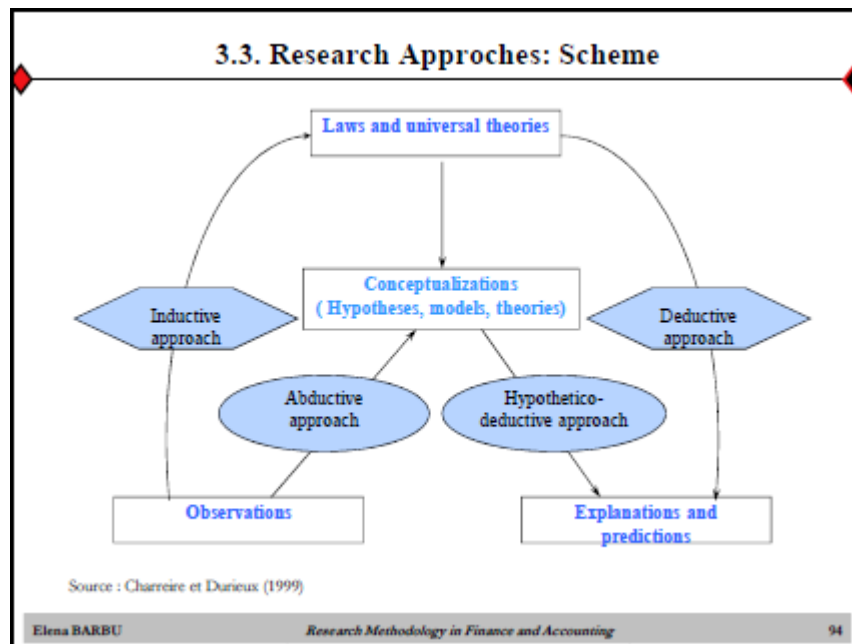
3.3. Research Approches: Scheme

Laws and universal theories

Conceptualizations
( Hypotheses, models, theories)

Inductive approach

Deductive approach

Abductive approach

Hypothetico-deductive approach

Observations

Explanations and predictions

Source : Charreire et Durieux (1999)

Elena BARBU

Research Methodology in Finance and Accounting

94